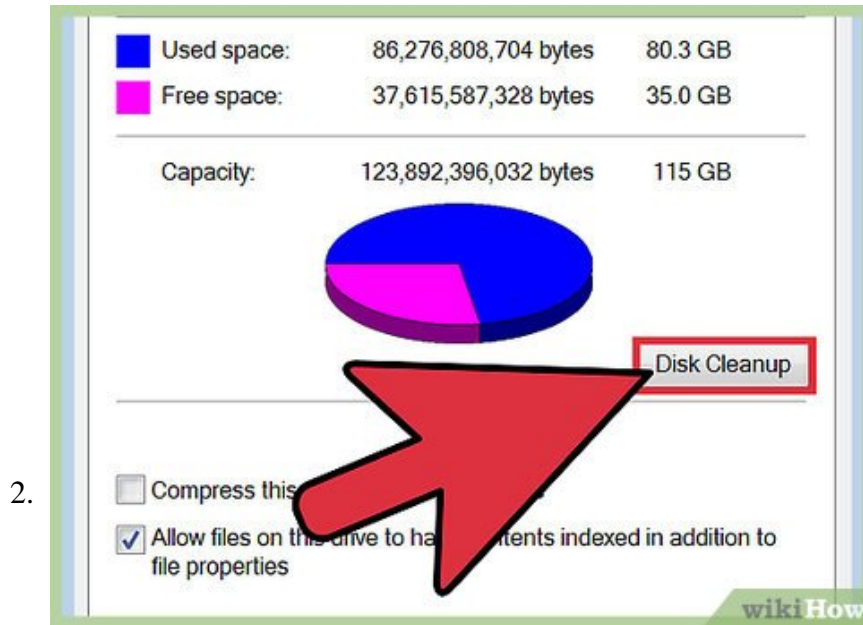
| | | |
|---|---|---|
| Used space: | 86,276,808,704 bytes | 80.3 GB |
| Free space: | 37,615,587,328 bytes | 35.0 GB |
| Capacity: | 123,892,396,032 bytes | 115 GB |

Disk Cleanup

2.

Compress this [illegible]

Allow files on th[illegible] drive to ha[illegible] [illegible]tents indexed in addition to file properties

wikiHow